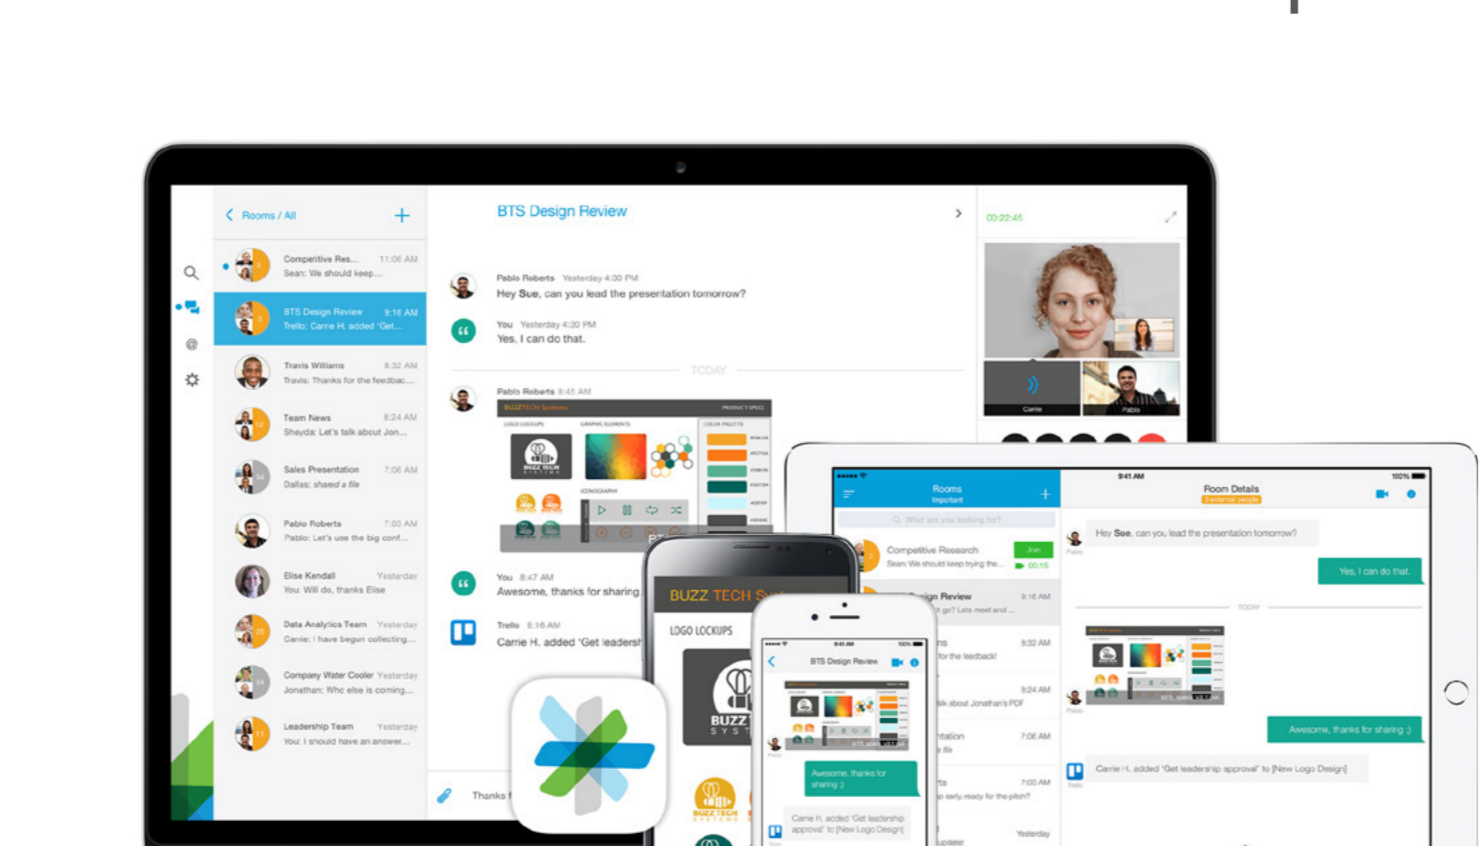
Rooms / All

Competitive Res... 11:06 AM
Sean: We should keep...

BTS Design Review 9:16 AM
Trello: Carrie H. added 'Get...

Travis Williams 8:32 AM
Travis: Thanks for the feedbac...

Team News 8:24 AM
Sheyda: Let's talk about Jon...

Sales Presentation 7:06 AM
Dallas: shared a file

Pablo Roberts 7:00 AM
Pablo: Let's use the big conf...

Elise Kendall Yesterday
You: Will do, thanks Elise

Data Analytics Team Yesterday
Carrie: I have begun collecting...

Company Water Cooler Yesterday
Jonathan: Who else is coming...

Leadership Team Yesterday
You: I should have an answer...

BTS Design Review

Pablo Roberts Yesterday 4:30 PM
Hey Sue, can you lead the presentation tomorrow?

You Yesterday 4:30 PM
Yes, I can do that.

TODAY

Pablo Roberts 8:45 AM

You 8:47 AM
Awesome, thanks for sharing

Trello 9:16 AM
Carrie H. added 'Get leaders

Thanks f

00:22:45

Carrie

Pablo

BUZZ TECH S

LOGO LOCKUPS

BTS Design Review

Awesome, thanks for sharing :)

Carrie H. added 'Get leadership approval' to [New Logo Design]

9:41 AM

100%

Rooms
Important

What are you looking for?

Competitive Research
Sean: We should keep trying the...

Join

00:15

ign Review 9:16 AM
go? Lets meet and...

ns 8:32 AM
for the feedback!

8:24 AM
alk about Jonathan's PDF

ntation 7:06 AM
file

7:00 AM
early, ready for the pitch?

Yesterday
update!

Room Details

Hey Sue, can you lead the presentation tomorrow?

Yes, I can do that.

TODAY

Awesome, thanks for sharing :)

Carrie H. added 'Get leadership approval' to [New Logo Design]